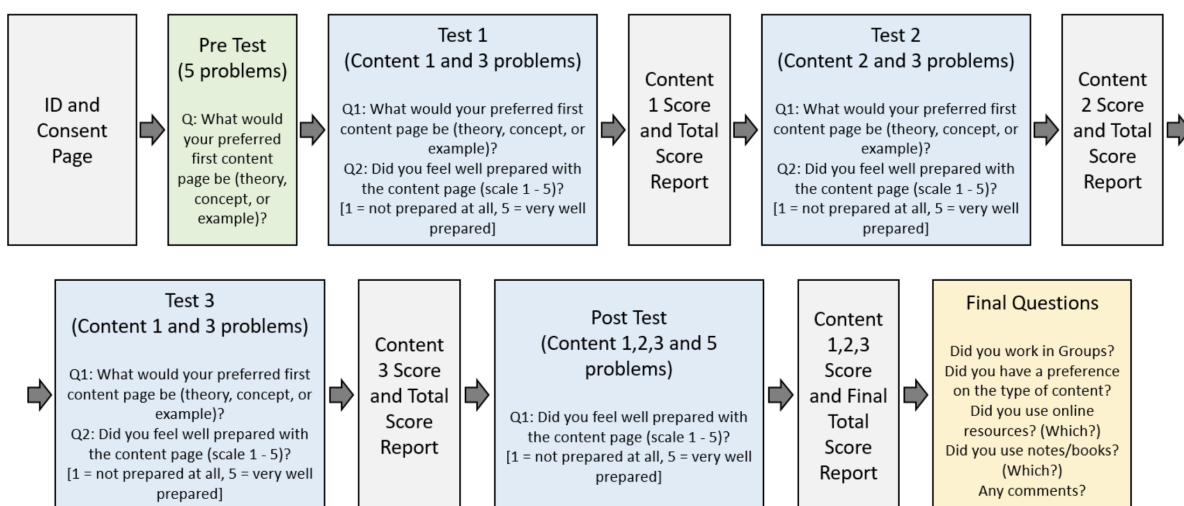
ID and Consent Page

Pre Test (5 problems)

Q: What would your preferred first content page be (theory, concept, or example)?

Test 1 (Content 1 and 3 problems)

Q1: What would your preferred first content page be (theory, concept, or example)?
Q2: Did you feel well prepared with the content page (scale 1 - 5)?
[1 = not prepared at all, 5 = very well prepared]

Content 1 Score and Total Score Report

Test 2 (Content 2 and 3 problems)

Q1: What would your preferred first content page be (theory, concept, or example)?
Q2: Did you feel well prepared with the content page (scale 1 - 5)?
[1 = not prepared at all, 5 = very well prepared]

Content 2 Score and Total Score Report

Test 3 (Content 1 and 3 problems)

Q1: What would your preferred first content page be (theory, concept, or example)?
Q2: Did you feel well prepared with the content page (scale 1 - 5)?
[1 = not prepared at all, 5 = very well prepared]

Content 3 Score and Total Score Report

Post Test (Content 1,2,3 and 5 problems)

Q1: Did you feel well prepared with the content page (scale 1 - 5)?
[1 = not prepared at all, 5 = very well prepared]

Content 1,2,3 Score and Final Total Score Report

Final Questions

Did you work in Groups?
Did you have a preference on the type of content?
Did you use online resources? (Which?)
Did you use notes/books? (Which?)
Any comments?